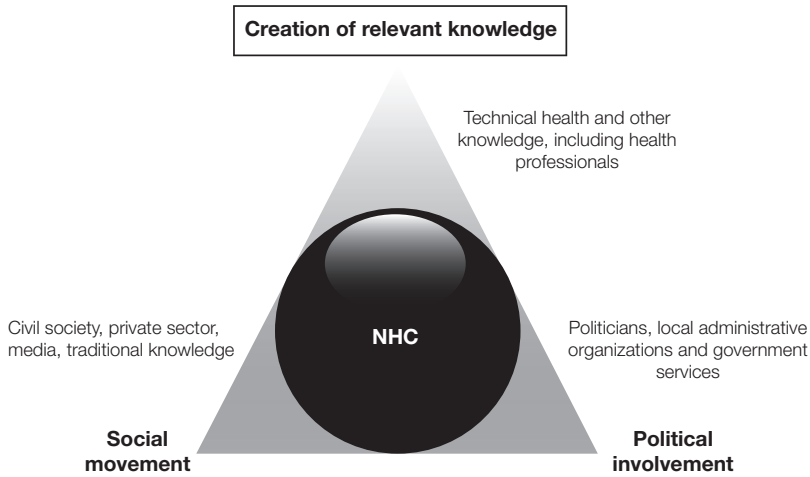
Creation of relevant knowledge

Technical health and other knowledge, including health professionals

Civil society, private sector, media, traditional knowledge

NHC

Politicians, local administrative organizations and government services

Social movement

Political involvement